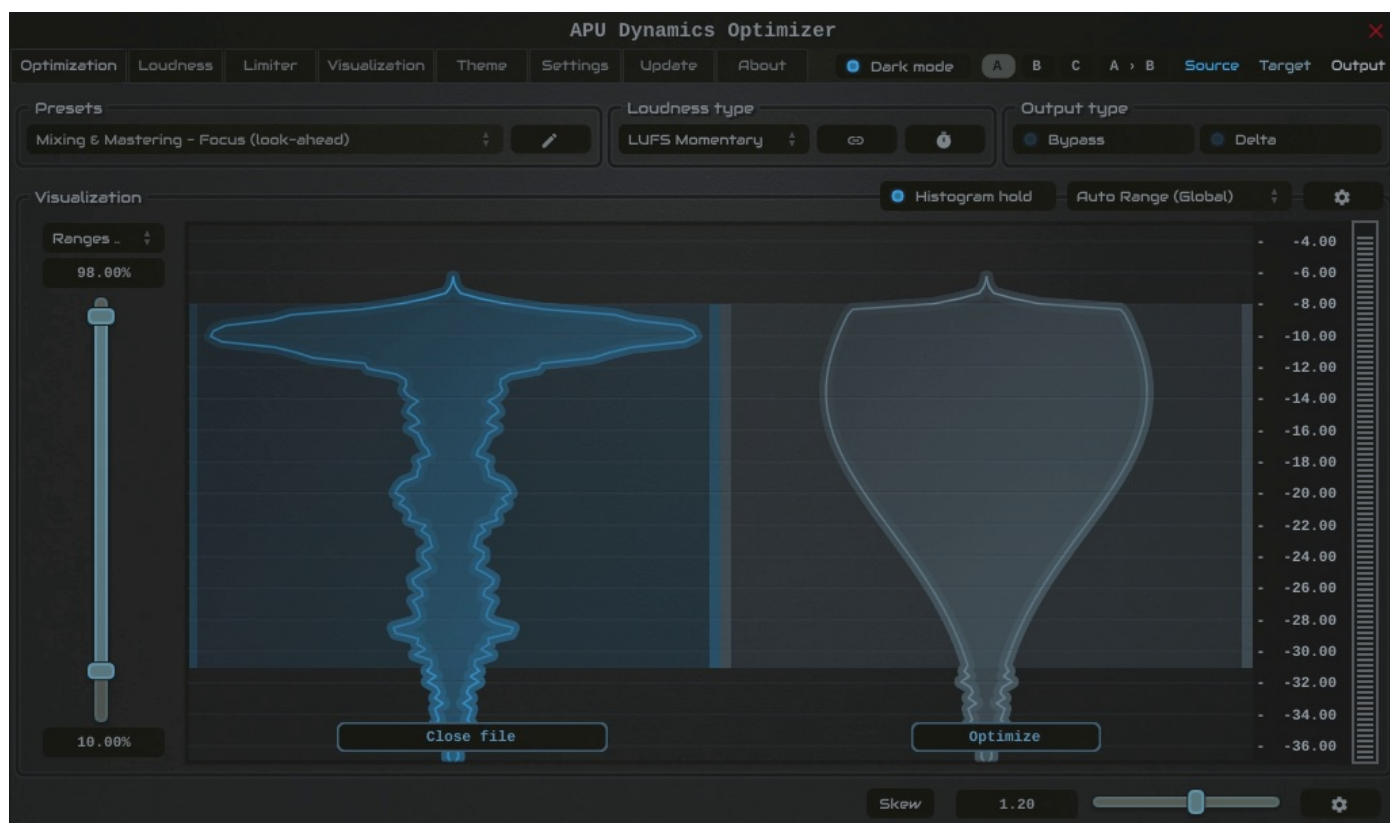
APU Dynamics Optimizer

Optimization Loudness Limiter Visualization Theme Settings Update About

Dark mode A B C A › B Source Target Output

Presets
Mixing & Mastering - Focus (look-ahead)

Loudness type
LUFS Momentary

Output type
Bypass
Delta

Visualization
Histogram hold
Auto Range (Global)

Ranges ..
98.00%
10.00%

-4.00
-6.00
-8.00
-10.00
-12.00
-14.00
-16.00
-18.00
-20.00
-22.00
-24.00
-26.00
-28.00
-30.00
-32.00
-34.00
-36.00

Close file
Optimize

Skew
1.20